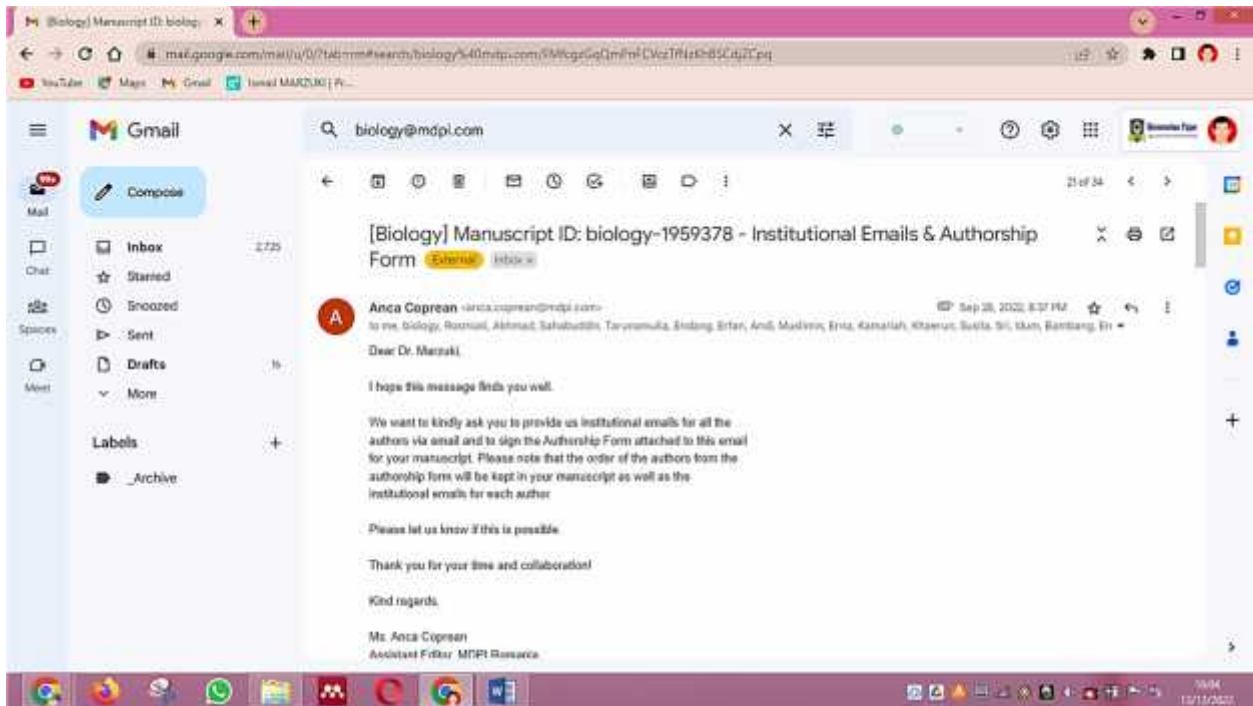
[Biology] Manuscript ID: biology ×

mail.google.com/mail/u/0/?tab=rm#search/biology%40mdpi.com/FMfcgzGqQmPnFCVczTNzkhBSCdjZCpq

YouTube Maps Gmail Ismail MARZUKI | Pr...

Gmail

biology@mdpi.com

Mail
Chat
Spaces
Meet

Compose

Inbox 2,725
Starred
Snoozed
Sent
Drafts 16
More

Labels +
_Archive

21 of 34

[Biology] Manuscript ID: biology-1959378 - Institutional Emails & Authorship Form External Inbox ×

Anca Coprean <anca.coprean@mdpi.com>
Sep 28, 2022, 8:37 PM
to me, biology, Rosmiati, Akhmad, Sahabuddin, Taruvanmulla, Endang, Erfan, Andi, Muslimin, Ernia, Kamariah, Khaerun, Susila, Sri, Idum, Bambang, Eri

Dear Dr. Marzuki,

I hope this message finds you well.

We want to kindly ask you to provide us institutional emails for all the authors via email and to sign the Authorship Form attached to this email for your manuscript. Please note that the order of the authors from the authorship form will be kept in your manuscript as well as the institutional emails for each author

Please let us know if this is possible.

Thank you for your time and collaboration!

Kind regards,

Ms. Anca Coprean
Assistant Editor, MDPI Romania

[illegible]